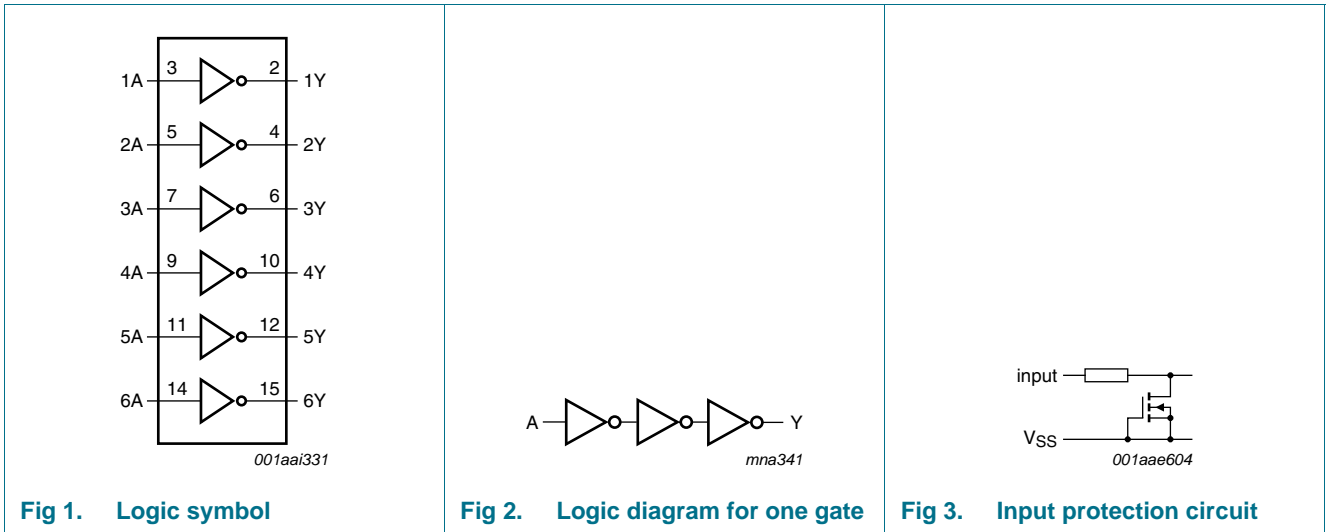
1A 3 2 1Y
2A 5 4 2Y
3A 7 6 3Y
4A 9 10 4Y
5A 11 12 5Y
6A 14 15 6Y

001aai331

Fig 1. Logic symbol

A Y

mna341

Fig 2. Logic diagram for one gate

input

$V_{SS}$

001aae604

Fig 3. Input protection circuit